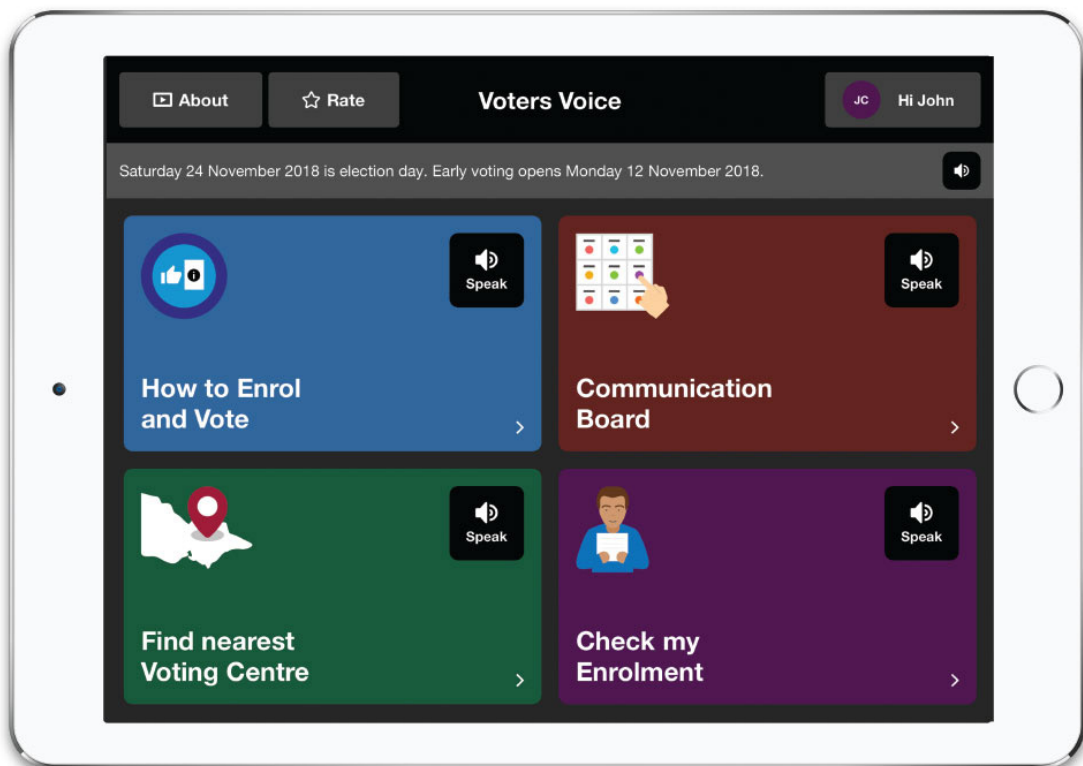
About

Rate

Voters Voice

JC Hi John

Saturday 24 November 2018 is election day. Early voting opens Monday 12 November 2018.

Speak

How to Enrol and Vote

Speak

Communication Board

Speak

Find nearest Voting Centre

Speak

Check my Enrolment